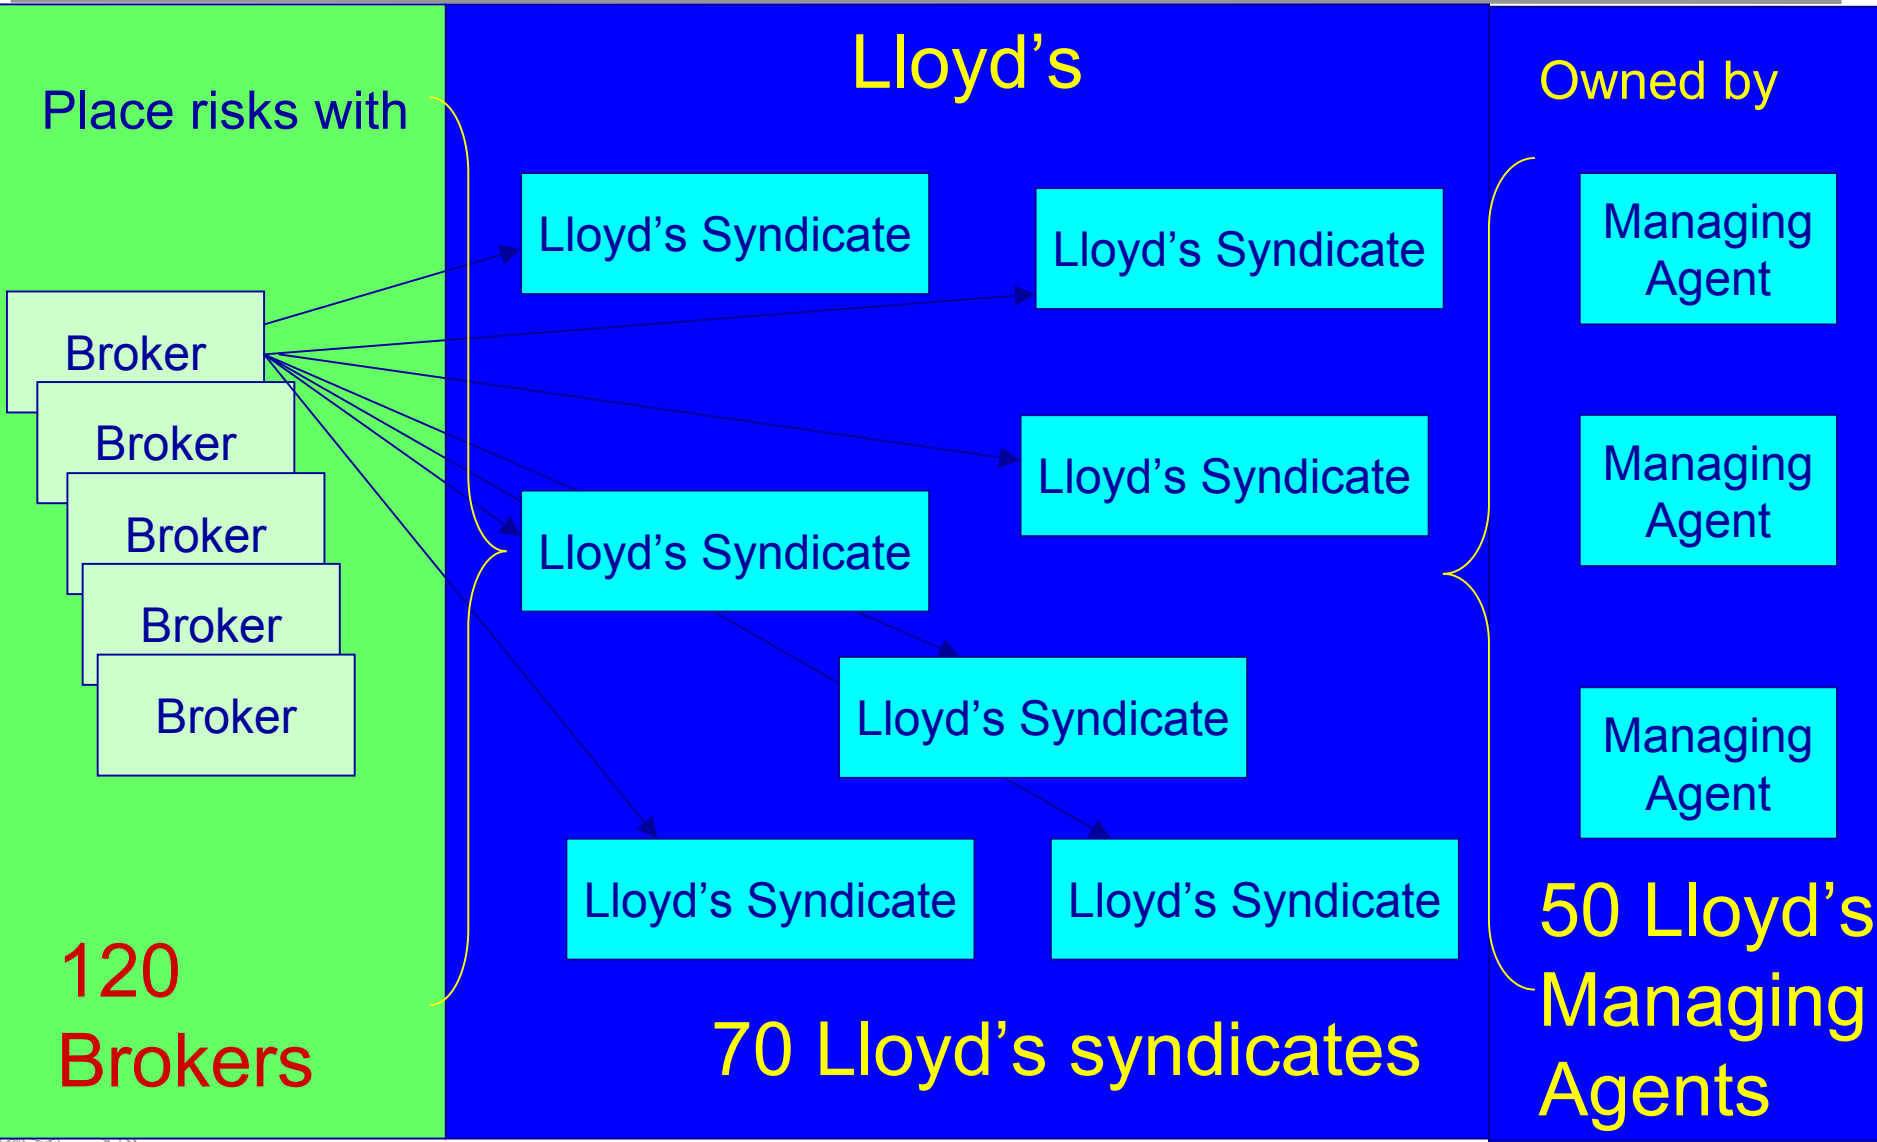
Place risks with

Broker

Broker

Broker

Broker

Broker

120 Brokers

Lloyd’s

Lloyd’s Syndicate

Lloyd’s Syndicate

Lloyd’s Syndicate

Lloyd’s Syndicate

Lloyd’s Syndicate

Lloyd’s Syndicate

Lloyd’s Syndicate

70 Lloyd’s syndicates

Owned by

Managing Agent

Managing Agent

Managing Agent

50 Lloyd’s Managing Agents